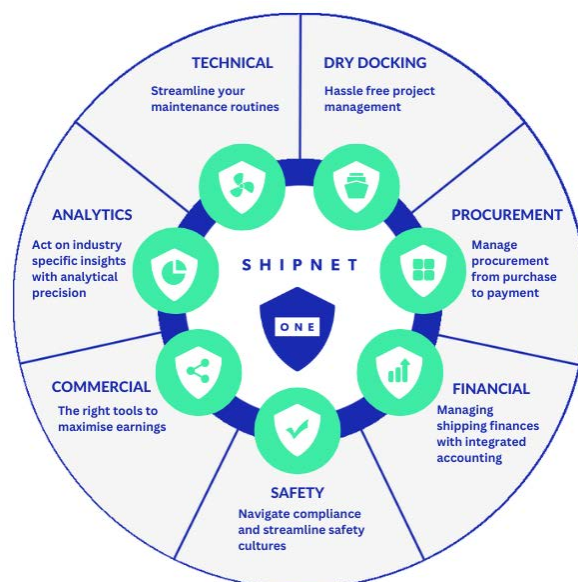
TECHNICAL
Streamline your maintenance routines

DRY DOCKING
Hassle free project management

ANALYTICS
Act on industry specific insights with analytical precision

SHIPNET
ONE

PROCUREMENT
Manage procurement from purchase to payment

COMMERCIAL
The right tools to maximise earnings

FINANCIAL
Managing shipping finances with integrated accounting

SAFETY
Navigate compliance and streamline safety cultures